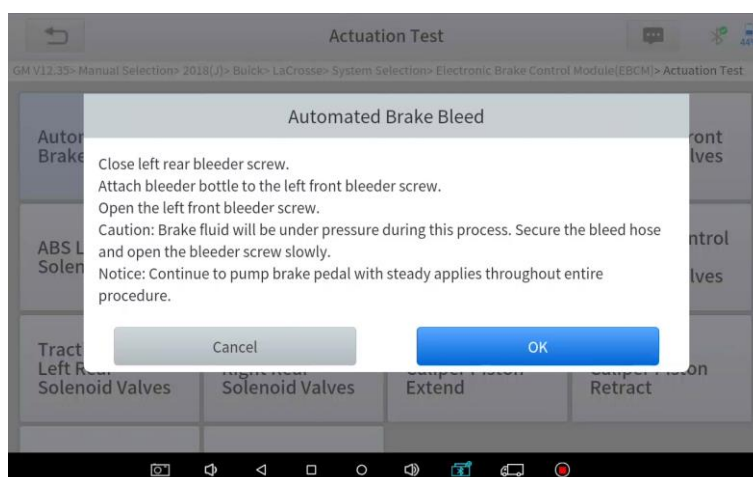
Actuation Test

GM V12.35> Manual Selection> 2018(J)> Buick> LaCrosse> System Selection> Electronic Brake Control Module(EBCM)> Actuation Test

Autor
Brake

ront
lves

ABS L
Solen

ntrol
lves

Tract
Left R
Solenoid Valves

Solenoid Valves

Extend

on
Retract

Automated Brake Bleed

Close left rear bleeder screw.
Attach bleeder bottle to the left front bleeder screw.
Open the left front bleeder screw.
Caution: Brake fluid will be under pressure during this process. Secure the bleed hose and open the bleeder screw slowly.
Notice: Continue to pump brake pedal with steady applies throughout entire procedure.

Cancel

OK